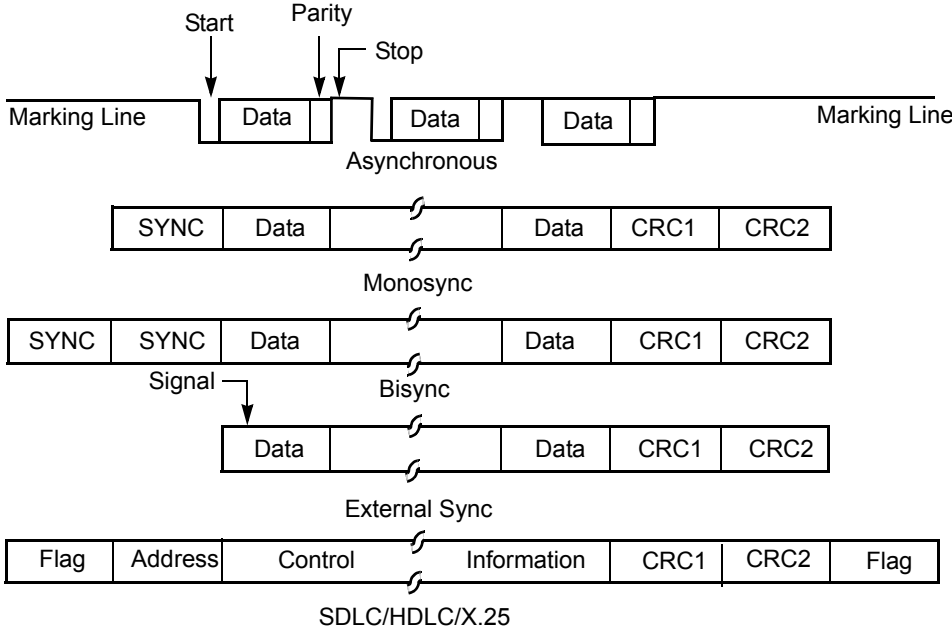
Start
Parity
Stop
Marking Line
Data
Data
Data
Marking Line
Asynchronous

| SYNC | Data | | Data | CRC1 | CRC2 |
|---|---|---|---|---|---|

Monosync

| SYNC | SYNC | Data | | Data | CRC1 | CRC2 |
|---|---|---|---|---|---|---|

Signal
Bisync

| Data | | Data | CRC1 | CRC2 |
|---|---|---|---|---|

External Sync

| Flag | Address | Control | Information | CRC1 | CRC2 | Flag |
|---|---|---|---|---|---|---|

SDLC/HDLC/X.25